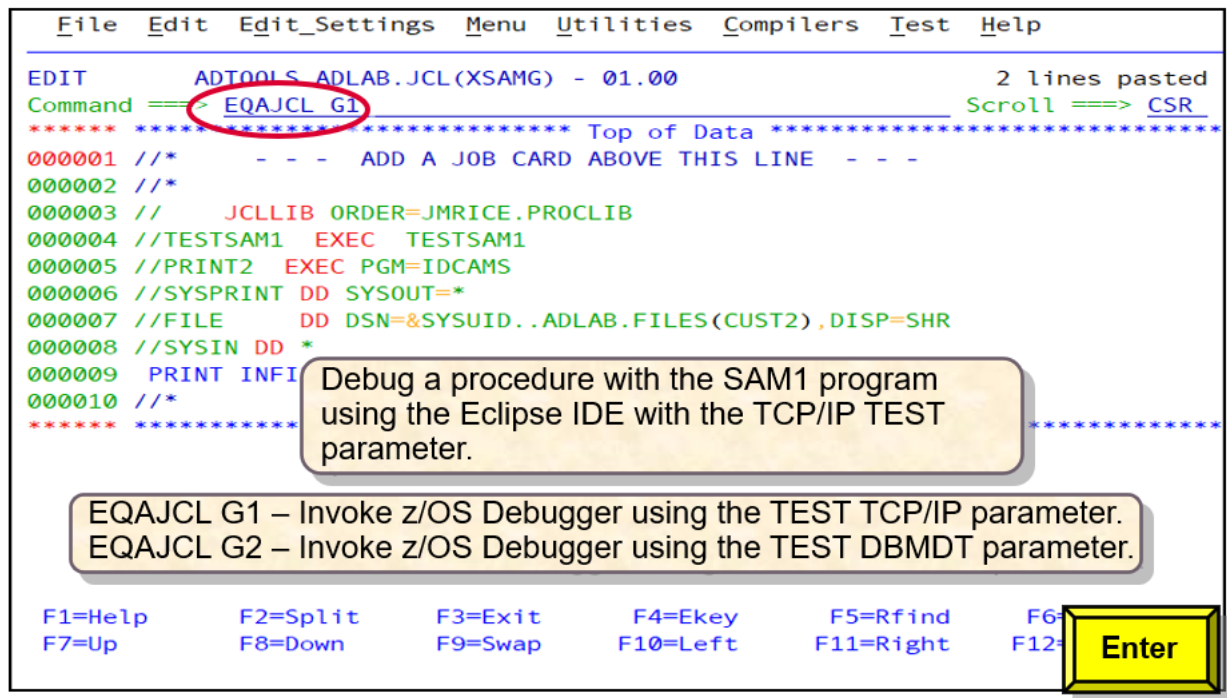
File Edit Edit_Settings Menu Utilities Compilers Test Help

EDIT ADTOOLS.ADLAB.JCL(XSAMG) - 01.00 2 lines pasted
Command ===> EQAJCL G1 Scroll ===> CSR
****** ***************************** Top of Data ******************************
000001 //* - - - ADD A JOB CARD ABOVE THIS LINE - - -
000002 //*
000003 // JCLLIB ORDER=JMRICE.PROCLIB
000004 //TESTSAM1 EXEC TESTSAM1
000005 //PRINT2 EXEC PGM=IDCAMS
000006 //SYSPRINT DD SYSOUT=*
000007 //FILE DD DSN=&SYSUID..ADLAB.FILES(CUST2),DISP=SHR
000008 //SYSIN DD *
000009 PRINT INFI
000010 //*
****** ***********

Debug a procedure with the SAM1 program using the Eclipse IDE with the TCP/IP TEST parameter.

EQAJCL G1 – Invoke z/OS Debugger using the TEST TCP/IP parameter.
EQAJCL G2 – Invoke z/OS Debugger using the TEST DBMDT parameter.

F1=Help F2=Split F3=Exit F4=Ekey F5=Rfind F6=
F7=Up F8=Down F9=Swap F10=Left F11=Right F12=

Enter